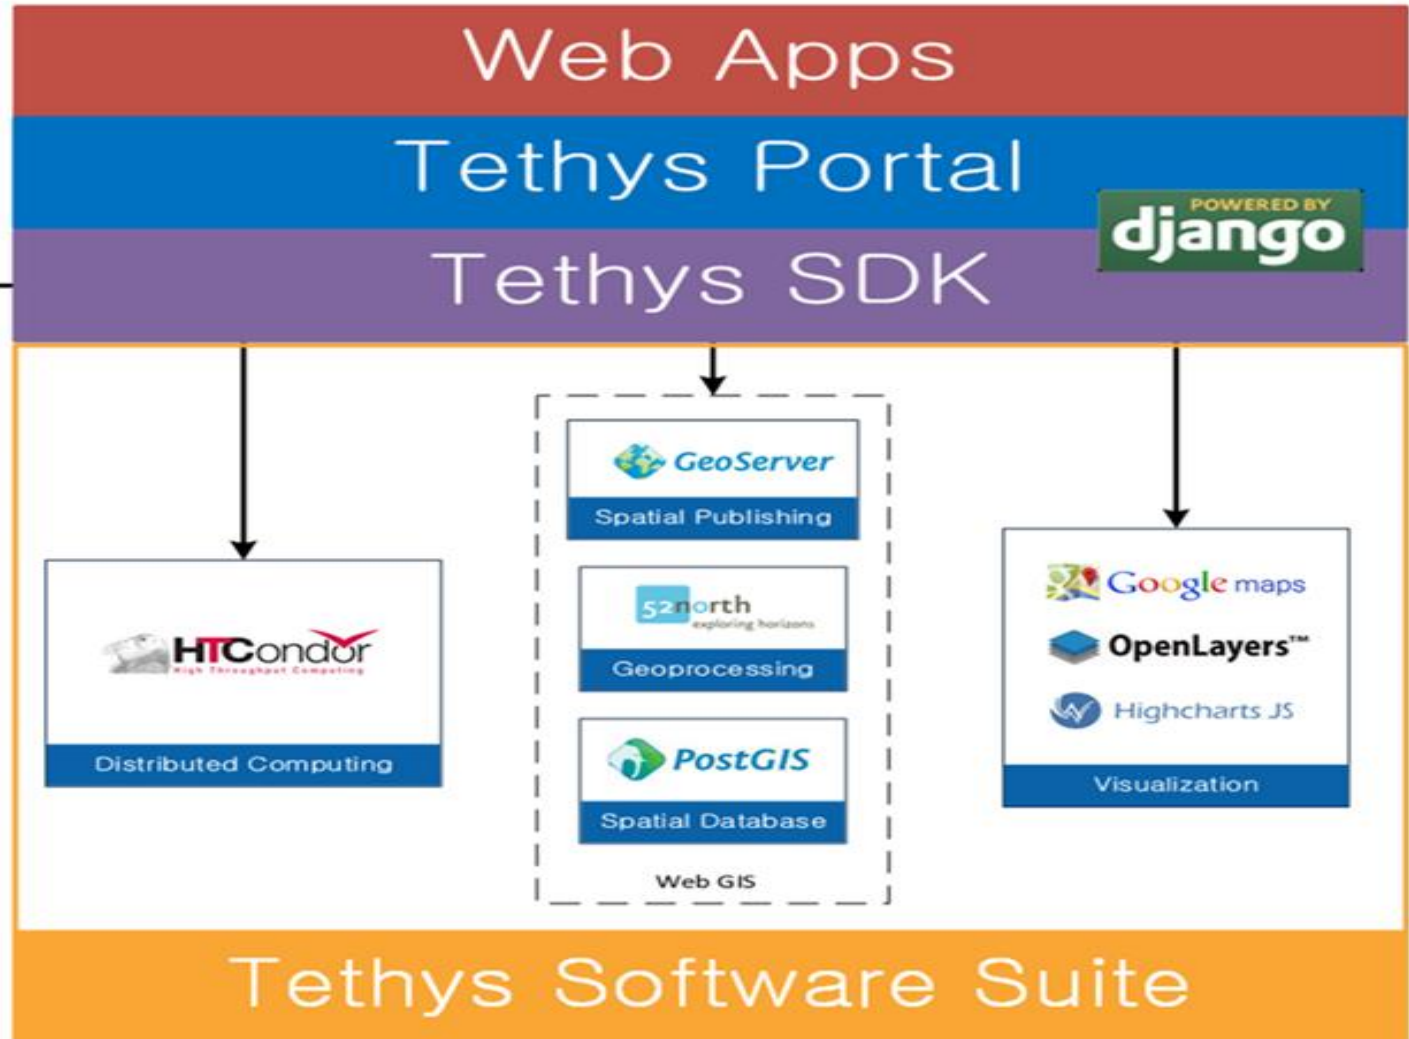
Web Apps

Tethys Portal

POWERED BY django

Tethys SDK

HTCondor
High Throughput Computing

Distributed Computing

GeoServer

Spatial Publishing

52north
exploring horizons

Geoprocessing

PostGIS

Spatial Database

Web GIS

Google maps

OpenLayers™

Highcharts JS

Visualization

Tethys Software Suite